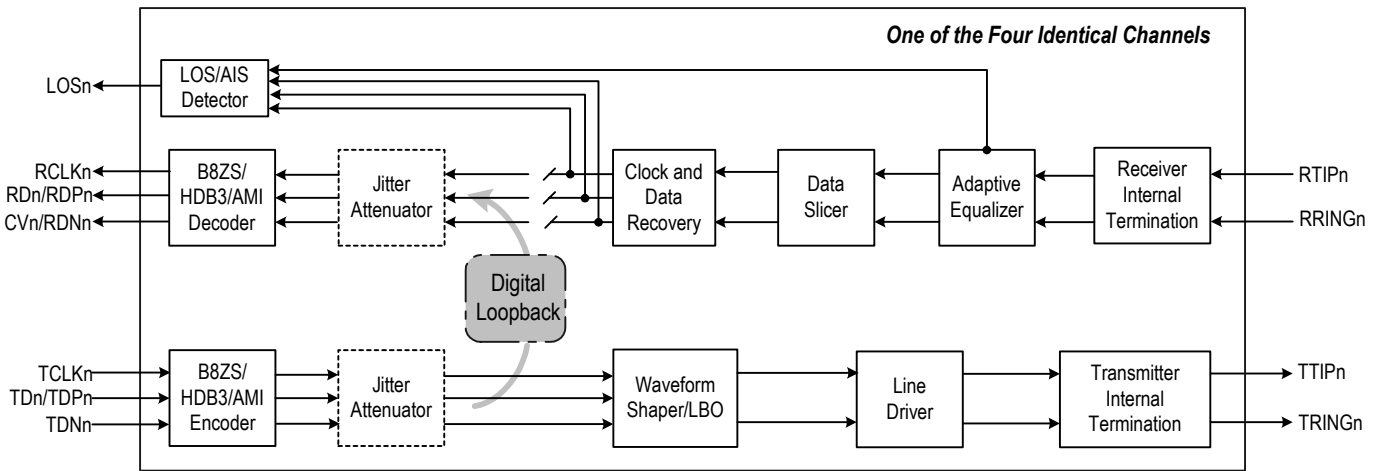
One of the Four Identical Channels

LOSn
LOS/AIS Detector

RCLKn
RDn/RDPn
CVn/RDNn
B8ZS/ HDB3/AMI Decoder
Jitter Attenuator
Clock and Data Recovery
Data Slicer
Adaptive Equalizer
Receiver Internal Termination
RTIPn
RRINGn

Digital Loopback

TCLKn
TDn/TDPn
TDNn
B8ZS/ HDB3/AMI Encoder
Jitter Attenuator
Waveform Shaper/LBO
Line Driver
Transmitter Internal Termination
TTIPn
TRINGn